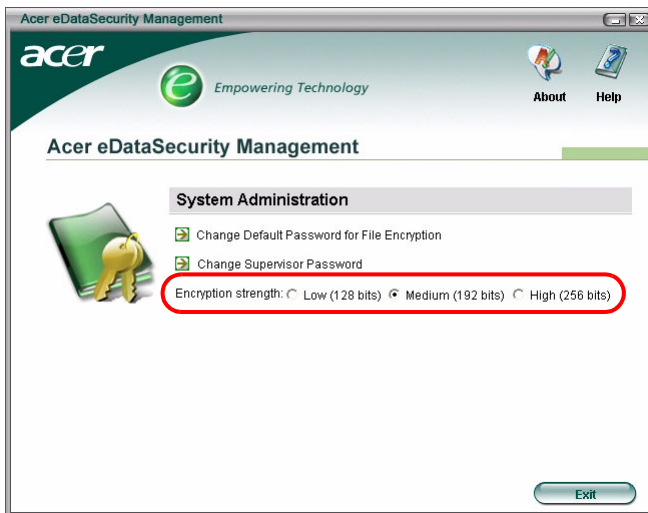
Acer eDataSecurity Management

acer

Empowering Technology

About

Help

Acer eDataSecurity Management

System Administration

Change Default Password for File Encryption

Change Supervisor Password

Encryption strength: Low (128 bits) Medium (192 bits) High (256 bits)

Exit